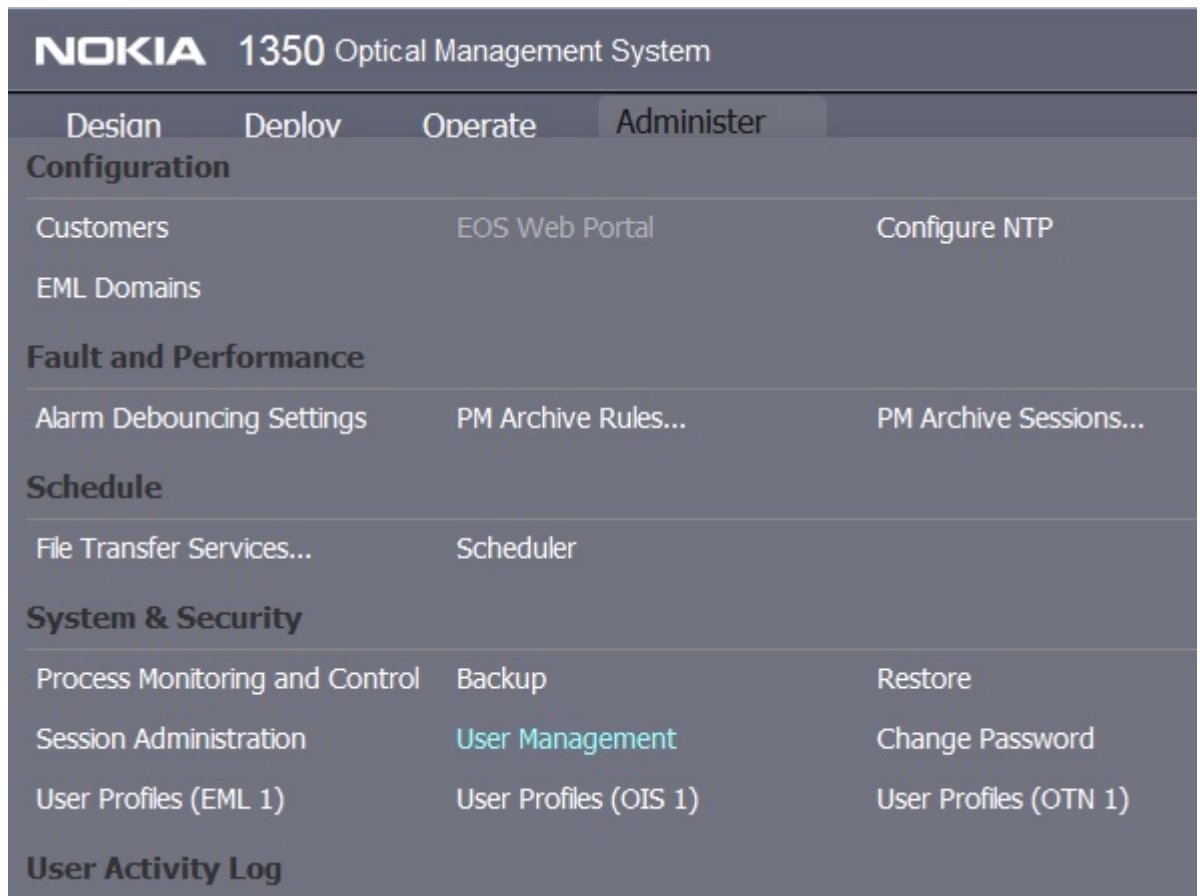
NOKIA 1350 Optical Management System

Design Deploy Operate Administer

Configuration

Customers EOS Web Portal Configure NTP

EML Domains

Fault and Performance

Alarm Debouncing Settings PM Archive Rules... PM Archive Sessions...

Schedule

File Transfer Services... Scheduler

System & Security

Process Monitoring and Control Backup Restore

Session Administration User Management Change Password

User Profiles (EML 1) User Profiles (OIS 1) User Profiles (OTN 1)

User Activity Log